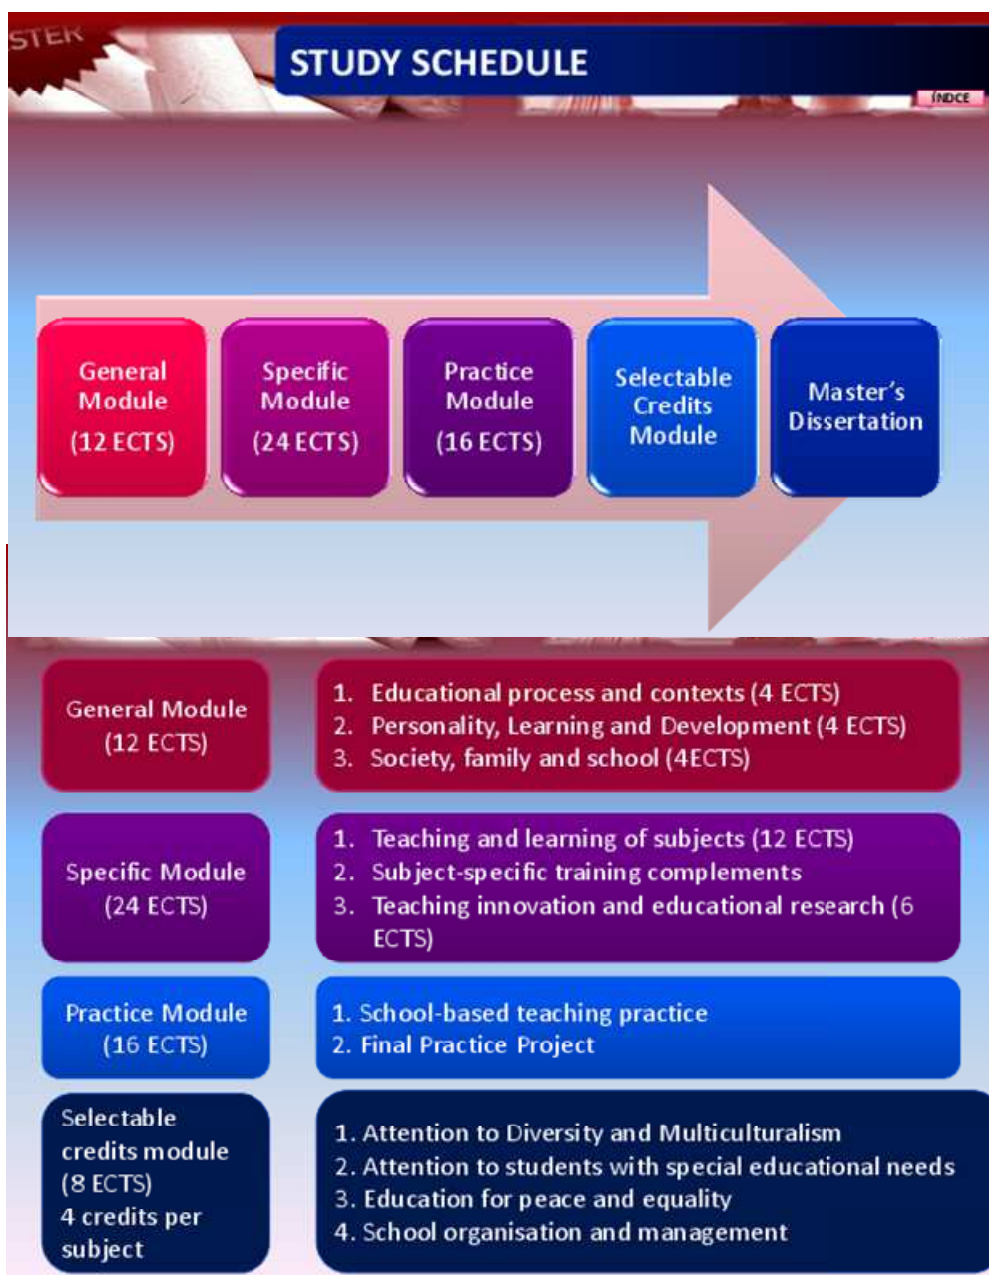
STER

STUDY SCHEDULE

ÍNDICE

General Module (12 ECTS)

Specific Module (24 ECTS)

Practice Module (16 ECTS)

Selectable Credits Module

Master's Dissertation

General Module (12 ECTS)

1. Educational process and contexts (4 ECTS)
2. Personality, Learning and Development (4 ECTS)
3. Society, family and school (4ECTS)

Specific Module (24 ECTS)

1. Teaching and learning of subjects (12 ECTS)
2. Subject-specific training complements
3. Teaching innovation and educational research (6 ECTS)

Practice Module (16 ECTS)

1. School-based teaching practice
2. Final Practice Project

Selectable credits module (8 ECTS) 4 credits per subject

1. Attention to Diversity and Multiculturalism
2. Attention to students with special educational needs
3. Education for peace and equality
4. School organisation and management